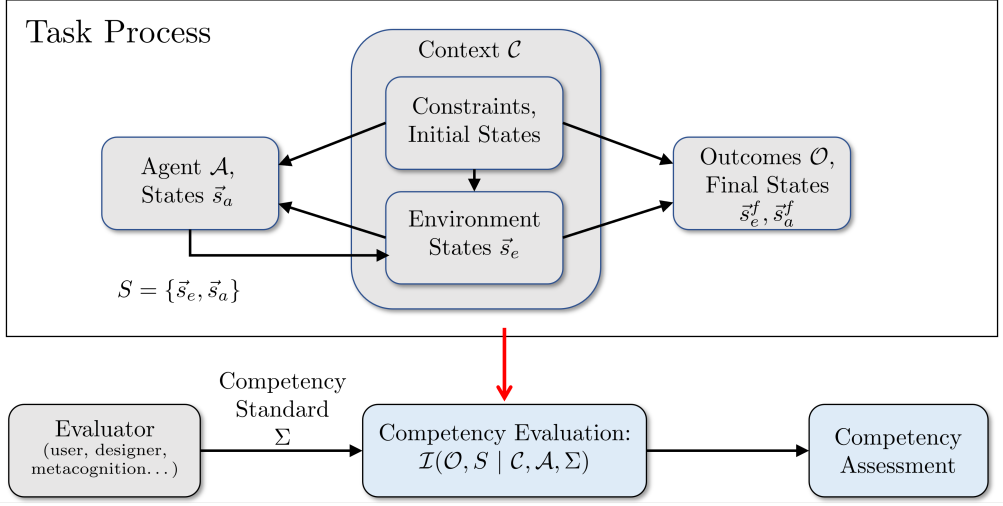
Task Process

Context $\mathcal{C}$

Constraints, Initial States

Agent $\mathcal{A}$, States $\vec{s}_a$

Environment States $\vec{s}_e$

Outcomes $\mathcal{O}$, Final States $\vec{s}_e^f, \vec{s}_a^f$

$S = \{\vec{s}_e, \vec{s}_a\}$

Evaluator (user, designer, metacognition...)

Competency Standard $\Sigma$

Competency Evaluation: $\mathcal{I}(\mathcal{O}, S \mid \mathcal{C}, \mathcal{A}, \Sigma)$

Competency Assessment